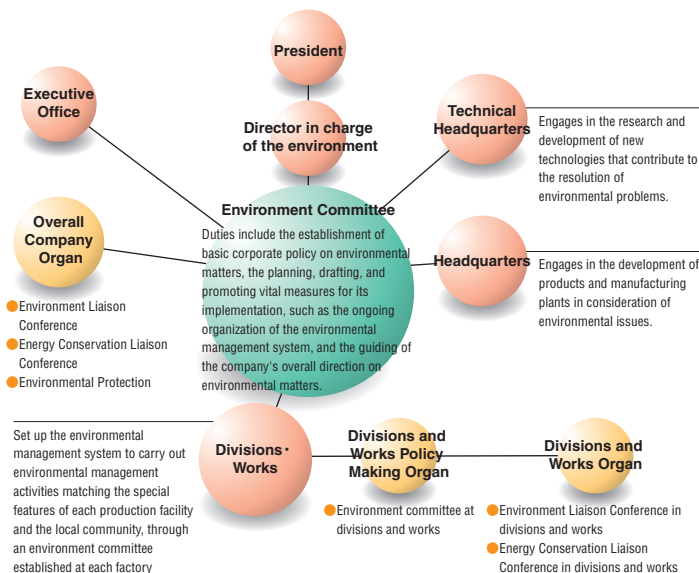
President

Executive Office

Director in charge of the environment

Technical Headquarters

Engages in the research and development of new technologies that contribute to the resolution of environmental problems.

Environment Committee

Duties include the establishment of basic corporate policy on environmental matters, the planning, drafting, and promoting vital measures for its implementation, such as the ongoing organization of the environmental management system, and the guiding of the company's overall direction on environmental matters.

Overall Company Organ

Environment Liaison Conference
Energy Conservation Liaison Conference
Environmental Protection

Headquarters

Engages in the development of products and manufacturing plants in consideration of environmental issues.

Set up the environmental management system to carry out environmental management activities matching the special features of each production facility and the local community, through an environment committee established at each factory

Divisions・Works

Divisions and Works Policy Making Organ

Environment committee at divisions and works

Divisions and Works Organ

Environment Liaison Conference in divisions and works
Energy Conservation Liaison Conference in divisions and works